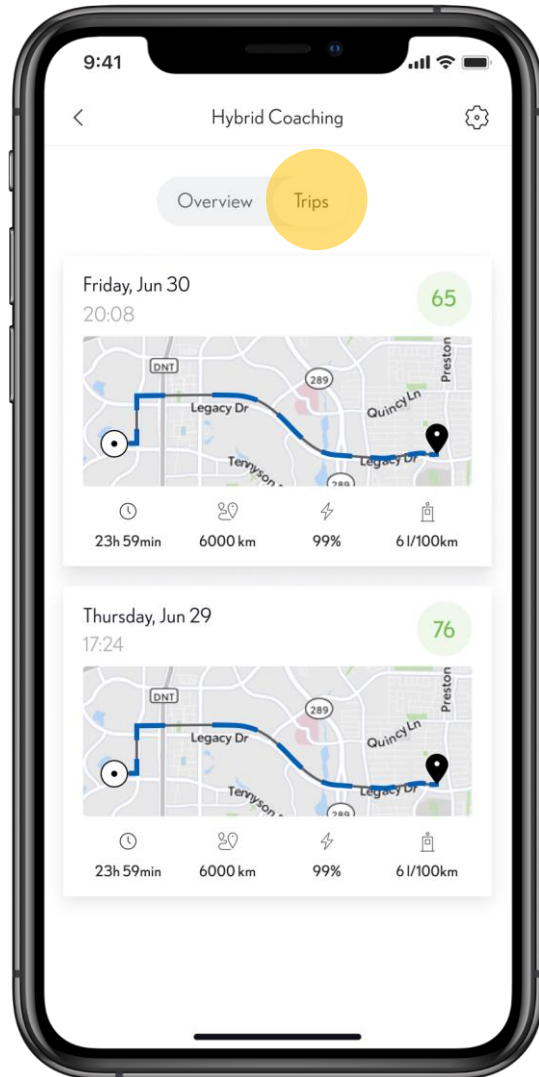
9:41

Hybrid Coaching

Overview Trips

Friday, Jun 30
20:08
65

DNT
289
Legacy Dr
Quincy Ln
Preston
Tennyson
Legacy Dr
289

23h 59min
6000 km
99%
6 l/100km

Thursday, Jun 29
17:24
76

DNT
289
Legacy Dr
Quincy Ln
Preston
Tennyson
Legacy Dr

23h 59min
6000 km
99%
6 l/100km